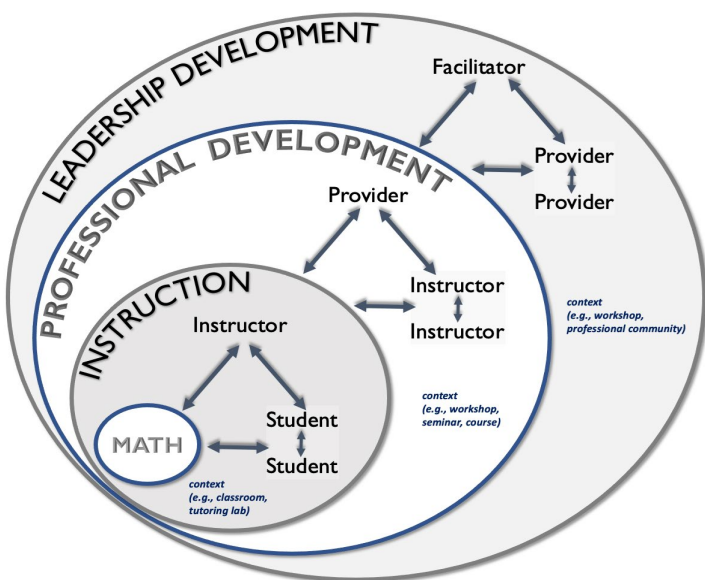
LEADERSHIP DEVELOPMENT

Facilitator

Provider

Provider

context (e.g., workshop, professional community)

PROFESSIONAL DEVELOPMENT

Provider

Instructor

Instructor

context (e.g., workshop, seminar, course)

INSTRUCTION

Instructor

MATH

Student

Student

context (e.g., classroom, tutoring lab)